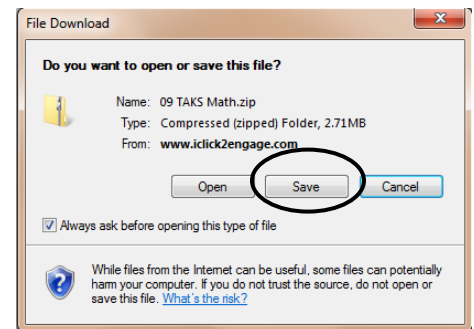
File Download

Do you want to open or save this file?

Name: 09 TAKS Math.zip
Type: Compressed (zipped) Folder, 2.71MB
From: www.iclick2engage.com

Open
Save
Cancel

Always ask before opening this type of file

While files from the Internet can be useful, some files can potentially harm your computer. If you do not trust the source, do not open or save this file. What's the risk?